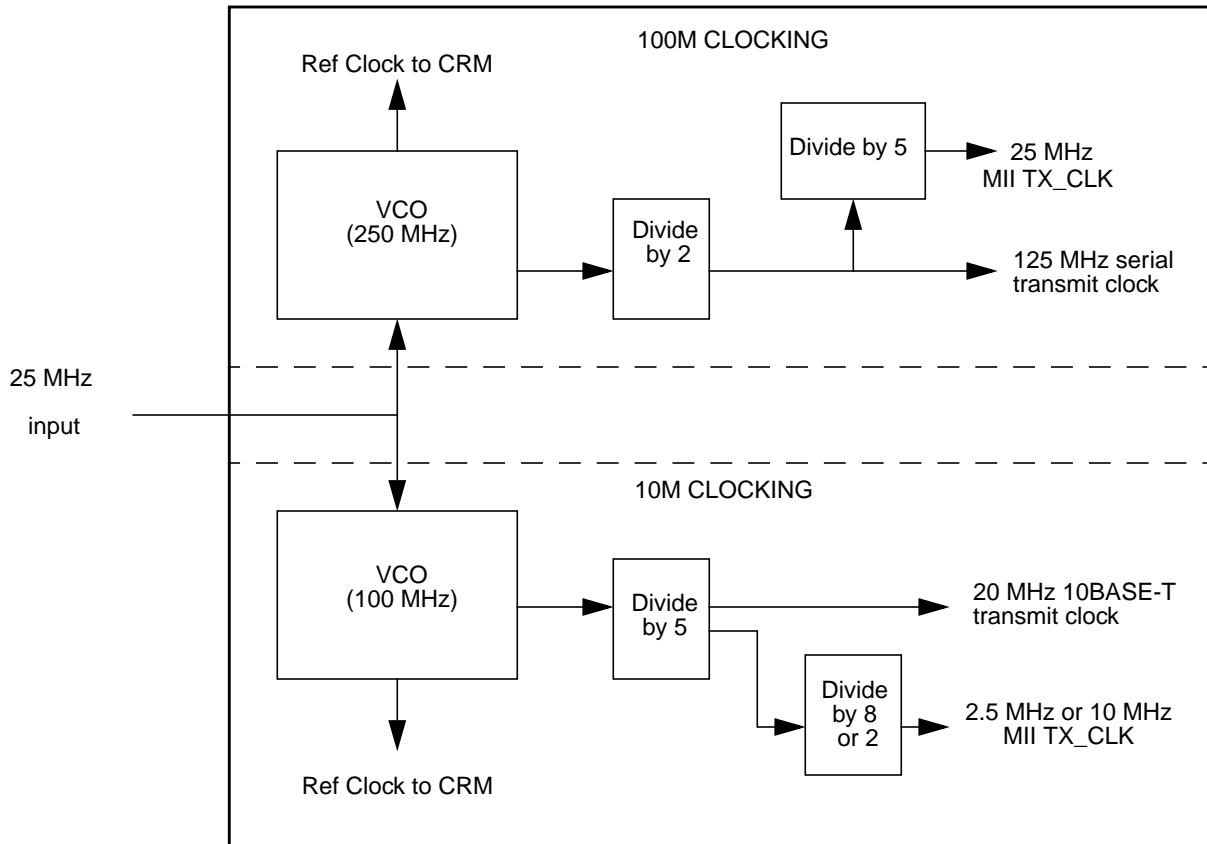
100M CLOCKING

Ref Clock to CRM

VCO
(250 MHz)

Divide by 2

Divide by 5

25 MHz
MII TX_CLK

125 MHz serial
transmit clock

25 MHz

input

10M CLOCKING

VCO
(100 MHz)

Divide by 5

20 MHz 10BASE-T
transmit clock

Divide by 8 or 2

2.5 MHz or 10 MHz
MII TX_CLK

Ref Clock to CRM